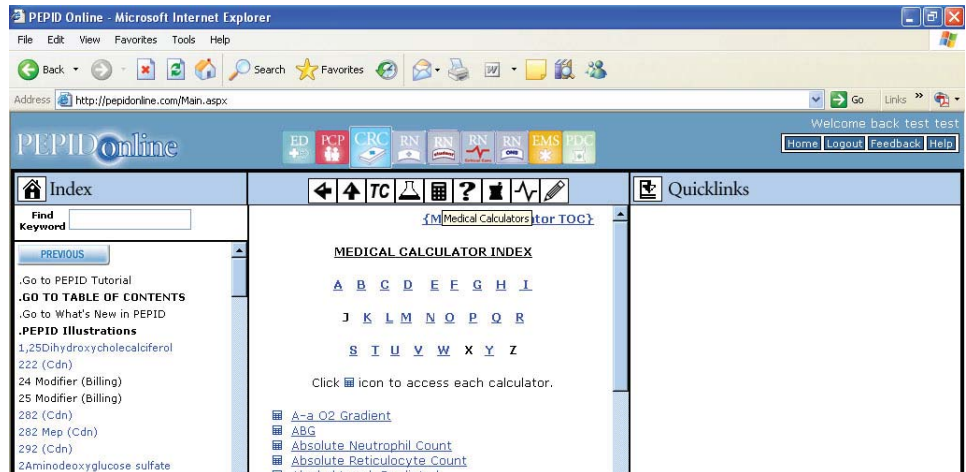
PEPID Online - Microsoft Internet Explorer

File Edit View Favorites Tools Help

Back Search Favorites

Address http://pepidonline.com/Main.aspx

Go Links

PEPID online

ED PCP CRC RN RN RN RN EMS PDC

Welcome back test test

Home Logout Feedback Help

Index

TC

Quicklinks

Find Keyword

PREVIOUS

.Go to PEPID Tutorial
.GO TO TABLE OF CONTENTS
.Go to What's New in PEPID
.PEPID Illustrations
1,25Dihydroxycholecalciferol
222 (Cdn)
24 Modifier (Billing)
25 Modifier (Billing)
282 (Cdn)
282 Mep (Cdn)
292 (Cdn)
2Aminodeoxyglucose sulfate

{M Medical Calculators tor TOC}

MEDICAL CALCULATOR INDEX

A B C D E F G H I

J K L M N O P Q R

S T U V W X Y Z

Click icon to access each calculator.

A-a O2 Gradient
ABG
Absolute Neutrophil Count
Absolute Reticulocyte Count